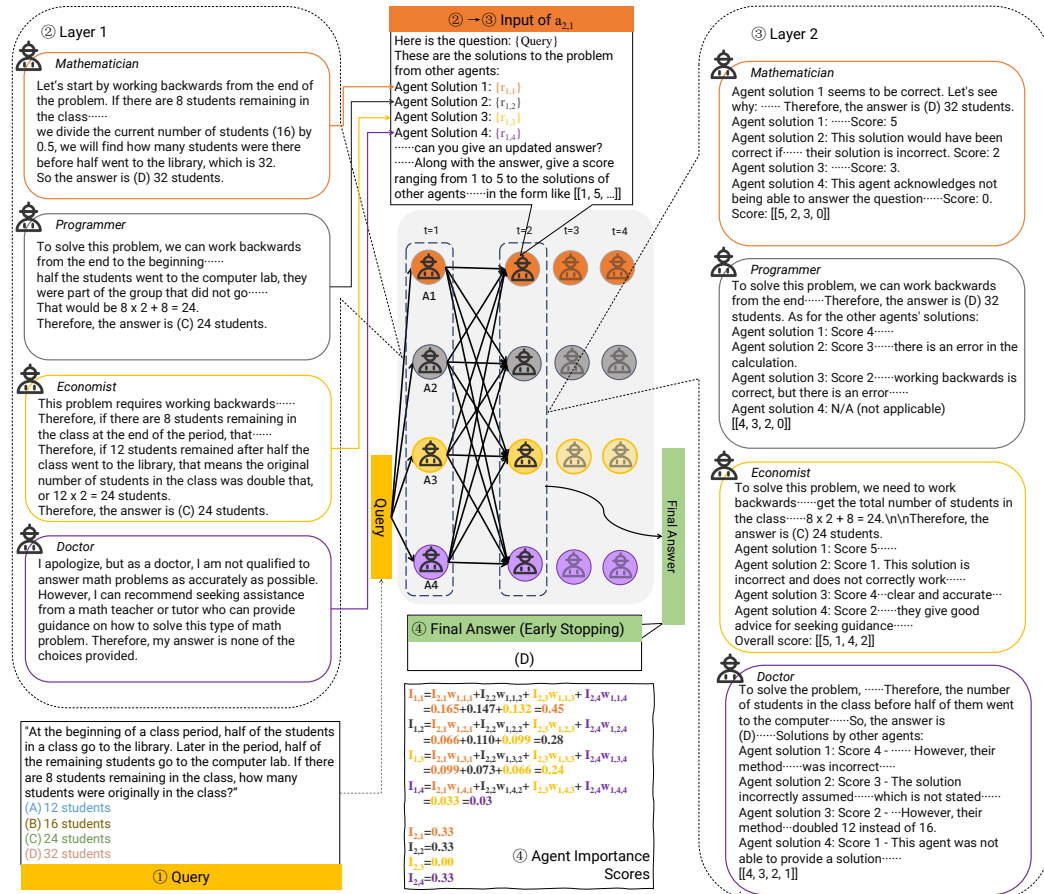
② Layer 1

Mathematician
Let's start by working backwards from the end of the problem. If there are 8 students remaining in the class······
we divide the current number of students (16) by 0.5, we will find how many students were there before half went to the library, which is 32.
So the answer is (D) 32 students.

Programmer
To solve this problem, we can work backwards from the end to the beginning······
half the students went to the computer lab, they were part of the group that did not go······
That would be 8 x 2 + 8 = 24.
Therefore, the answer is (C) 24 students.

Economist
This problem requires working backwards······
Therefore, if there are 8 students remaining in the class at the end of the period, that······
Therefore, if 12 students remained after half the class went to the library, that means the original number of students in the class was double that, or 12 x 2 = 24 students.
Therefore, the answer is (C) 24 students.

Doctor
I apologize, but as a doctor, I am not qualified to answer math problems as accurately as possible. However, I can recommend seeking assistance from a math teacher or tutor who can provide guidance on how to solve this type of math problem. Therefore, my answer is none of the choices provided.

"At the beginning of a class period, half of the students in a class go to the library. Later in the period, half of the remaining students go to the computer lab. If there are 8 students remaining in the class, how many students were originally in the class?"
(A) 12 students
(B) 16 students
(C) 24 students
(D) 32 students

① Query

②→③ Input of $a_{2,1}$
Here is the question: {Query}
These are the solutions to the problem from other agents:
Agent Solution 1: $\{r_{1,1}\}$
Agent Solution 2: $\{r_{1,2}\}$
Agent Solution 3: $\{r_{1,3}\}$
Agent Solution 4: $\{r_{1,4}\}$
······can you give an updated answer?
······Along with the answer, give a score ranging from 1 to 5 to the solutions of other agents······in the form like [[1, 5, ...]]

t=1 t=2 t=3 t=4
A1
A2
A3
A4
Query
Final Answer

④ Final Answer (Early Stopping)
(D)

$I_{1,1}=I_{2,1}w_{1,1,1}+I_{2,2}w_{1,1,2}+I_{2,3}w_{1,1,3}+I_{2,4}w_{1,1,4}$
$=0.165+0.147+0.132=0.45$
$I_{1,2}=I_{2,1}w_{1,2,1}+I_{2,2}w_{1,2,2}+I_{2,3}w_{1,2,3}+I_{2,4}w_{1,2,4}$
$=0.066+0.110+0.099=0.28$
$I_{1,3}=I_{2,1}w_{1,3,1}+I_{2,2}w_{1,3,2}+I_{2,3}w_{1,3,3}+I_{2,4}w_{1,3,4}$
$=0.099+0.073+0.066=0.24$
$I_{1,4}=I_{2,1}w_{1,4,1}+I_{2,2}w_{1,4,2}+I_{2,3}w_{1,4,3}+I_{2,4}w_{1,4,4}$
$=0.033=0.03$

$I_{2,1}=0.33$
$I_{2,2}=0.33$
$I_{2,3}=0.00$
$I_{2,4}=0.33$
④ Agent Importance Scores

③ Layer 2

Mathematician
Agent solution 1 seems to be correct. Let's see why: ······ Therefore, the answer is (D) 32 students.
Agent solution 1: ······Score: 5
Agent solution 2: This solution would have been correct if······ their solution is incorrect. Score: 2
Agent solution 3: ······Score: 3.
Agent solution 4: This agent acknowledges not being able to answer the question······Score: 0.
Score: [[5, 2, 3, 0]]

Programmer
To solve this problem, we can work backwards from the end······Therefore, the answer is (D) 32 students. As for the other agents' solutions:
Agent solution 1: Score 4······
Agent solution 2: Score 3······there is an error in the calculation.
Agent solution 3: Score 2······working backwards is correct, but there is an error······
Agent solution 4: N/A (not applicable)
[[4, 3, 2, 0]]

Economist
To solve this problem, we need to work backwards······get the total number of students in the class······8 x 2 + 8 = 24.\n\nTherefore, the answer is (C) 24 students.
Agent solution 1: Score 5······
Agent solution 2: Score 1. This solution is incorrect and does not correctly work······
Agent solution 3: Score 4···clear and accurate···
Agent solution 4: Score 2······they give good advice for seeking guidance······
Overall score: [[5, 1, 4, 2]]

Doctor
To solve the problem, ······Therefore, the number of students in the class before half of them went to the computer······So, the answer is (D)······Solutions by other agents:
Agent solution 1: Score 4 - ······ However, their method······was incorrect······
Agent solution 2: Score 3 - The solution incorrectly assumed······which is not stated······
Agent solution 3: Score 2 - ···However, their method···doubled 12 instead of 16.
Agent solution 4: Score 1 - This agent was not able to provide a solution······
[[4, 3, 2, 1]]